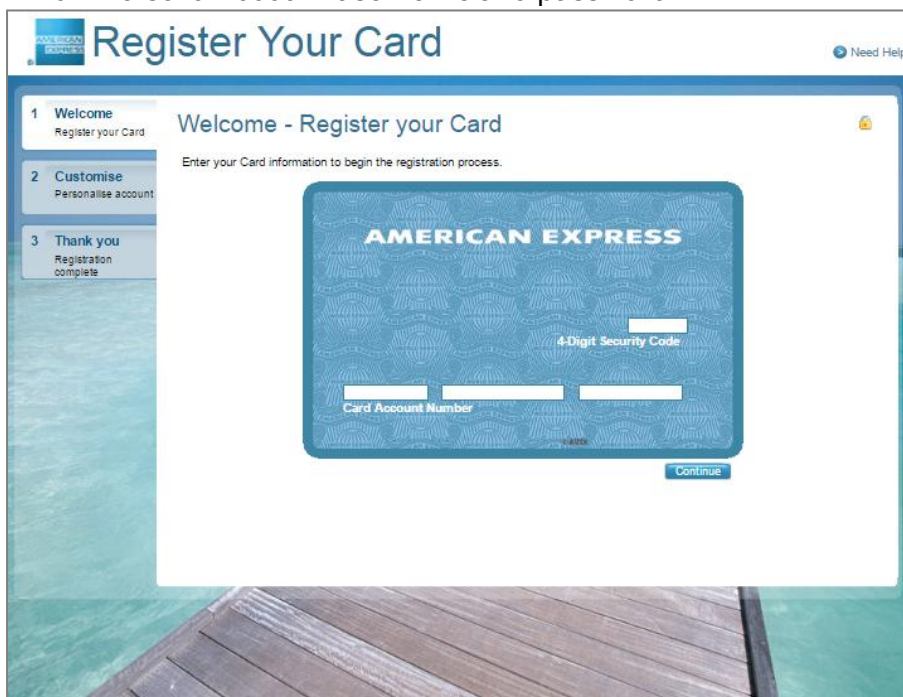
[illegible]

AMERICAN EXPRESS

Register Your Card

Need Help

1 Welcome
Register your Card

2 Customise
Personalise account

3 Thank you
Registration complete

Welcome - Register your Card

Enter your Card information to begin the registration process.

AMERICAN EXPRESS

4-Digit Security Code

Card Account Number

Continue